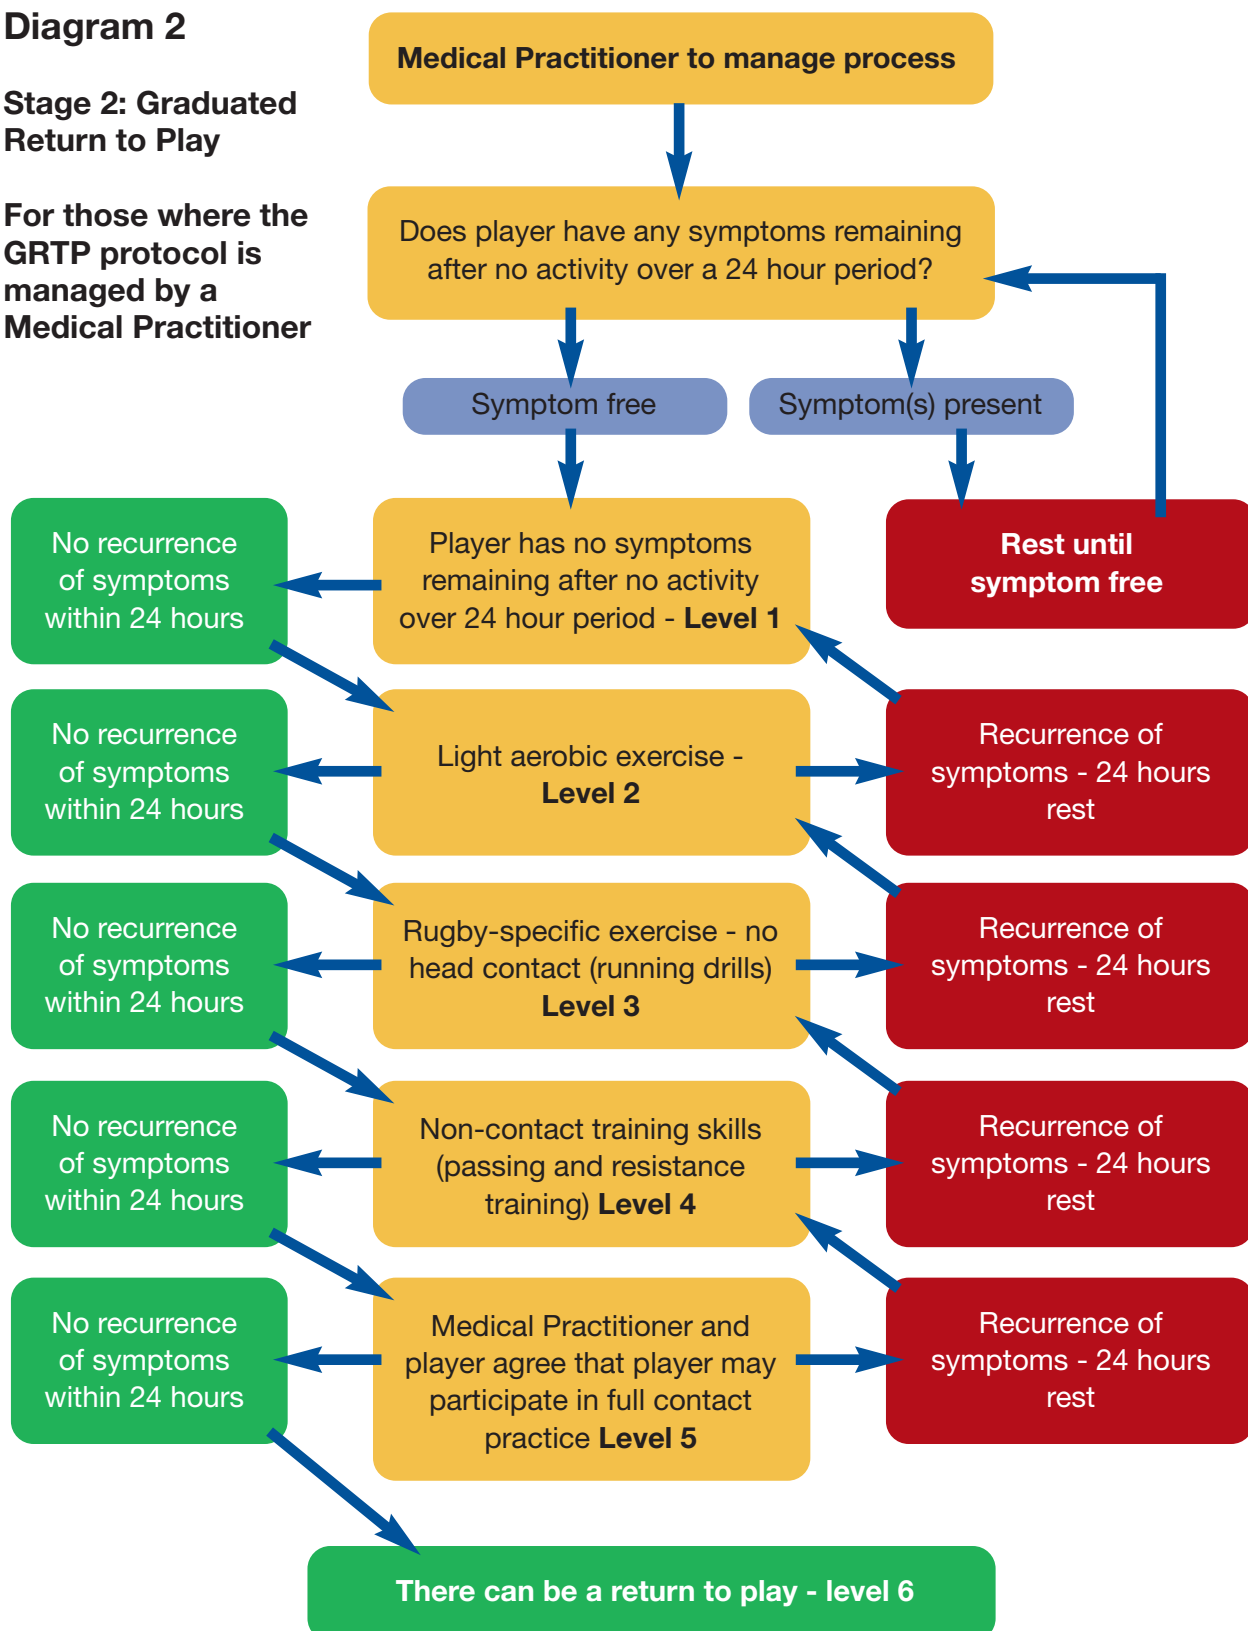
Diagram 2

Stage 2: Graduated Return to Play

For those where the GRTP protocol is managed by a Medical Practitioner

Medical Practitioner to manage process

Does player have any symptoms remaining after no activity over a 24 hour period?

Symptom free

Symptom(s) present

Rest until symptom free

No recurrence of symptoms within 24 hours

Player has no symptoms remaining after no activity over 24 hour period - Level 1

No recurrence of symptoms within 24 hours

Light aerobic exercise - Level 2

Recurrence of symptoms - 24 hours rest

No recurrence of symptoms within 24 hours

Rugby-specific exercise - no head contact (running drills) Level 3

Recurrence of symptoms - 24 hours rest

No recurrence of symptoms within 24 hours

Non-contact training skills (passing and resistance training) Level 4

Recurrence of symptoms - 24 hours rest

No recurrence of symptoms within 24 hours

Medical Practitioner and player agree that player may participate in full contact practice Level 5

Recurrence of symptoms - 24 hours rest

There can be a return to play - level 6